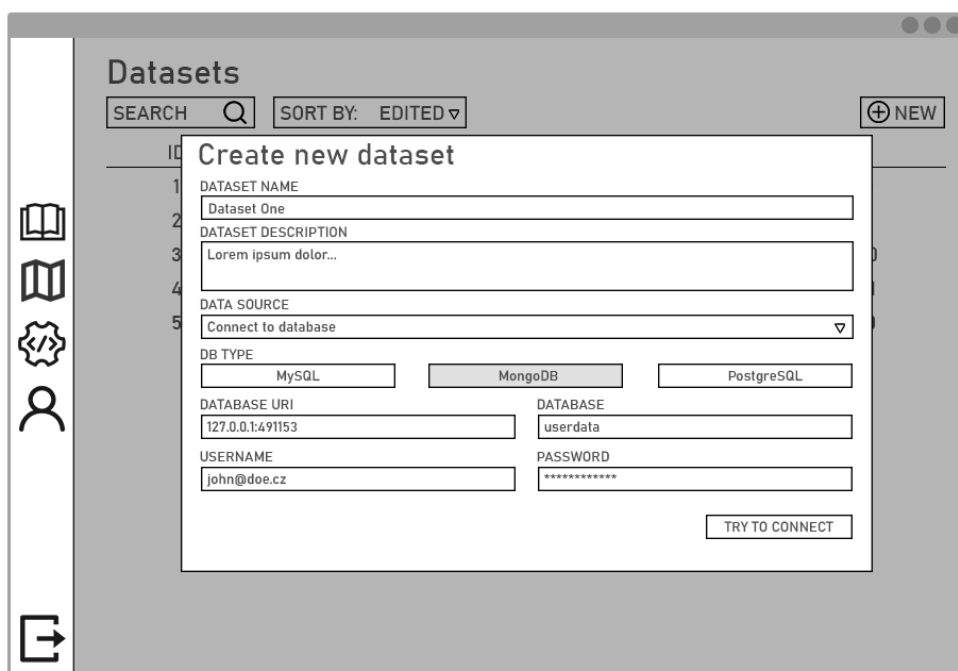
Datasets

SEARCH

SORT BY: EDITED ▿

NEW

ID

1

2

3

4

5

Create new dataset

DATASET NAME

Dataset One

DATASET DESCRIPTION

Lorem ipsum dolor...

DATA SOURCE

Connect to database ▿

DB TYPE

MySQL

MongoDB

PostgreSQL

DATABASE URI

127.0.0.1:491153

DATABASE

userdata

USERNAME

john@doe.cz

PASSWORD

************

TRY TO CONNECT